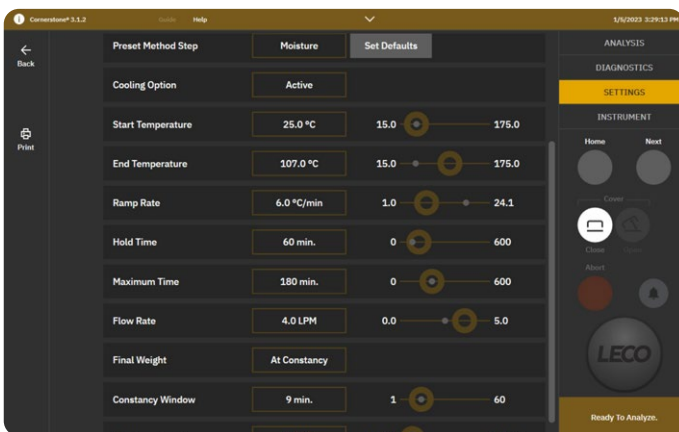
Cornerstone® 3.1.2 Guide Help 1/5/2023 3:29:13 PM

Back

Print

| Preset Method Step | Moisture | Set Defaults |
|---|---|---|
| Cooling Option | Active | |
| Start Temperature | 25.0 °C | 15.0 — 175.0 |
| End Temperature | 107.0 °C | 15.0 — 175.0 |
| Ramp Rate | 6.0 °C/min | 1.0 — 24.1 |
| Hold Time | 60 min. | 0 — 600 |
| Maximum Time | 180 min. | 0 — 600 |
| Flow Rate | 4.0 LPM | 0.0 — 5.0 |
| Final Weight | At Constancy | |
| Constancy Window | 9 min. | 1 — 60 |

ANALYSIS
DIAGNOSTICS
SETTINGS
INSTRUMENT

Home
Next

Cover
Close
Open

Abort

LECO

Ready To Analyze.